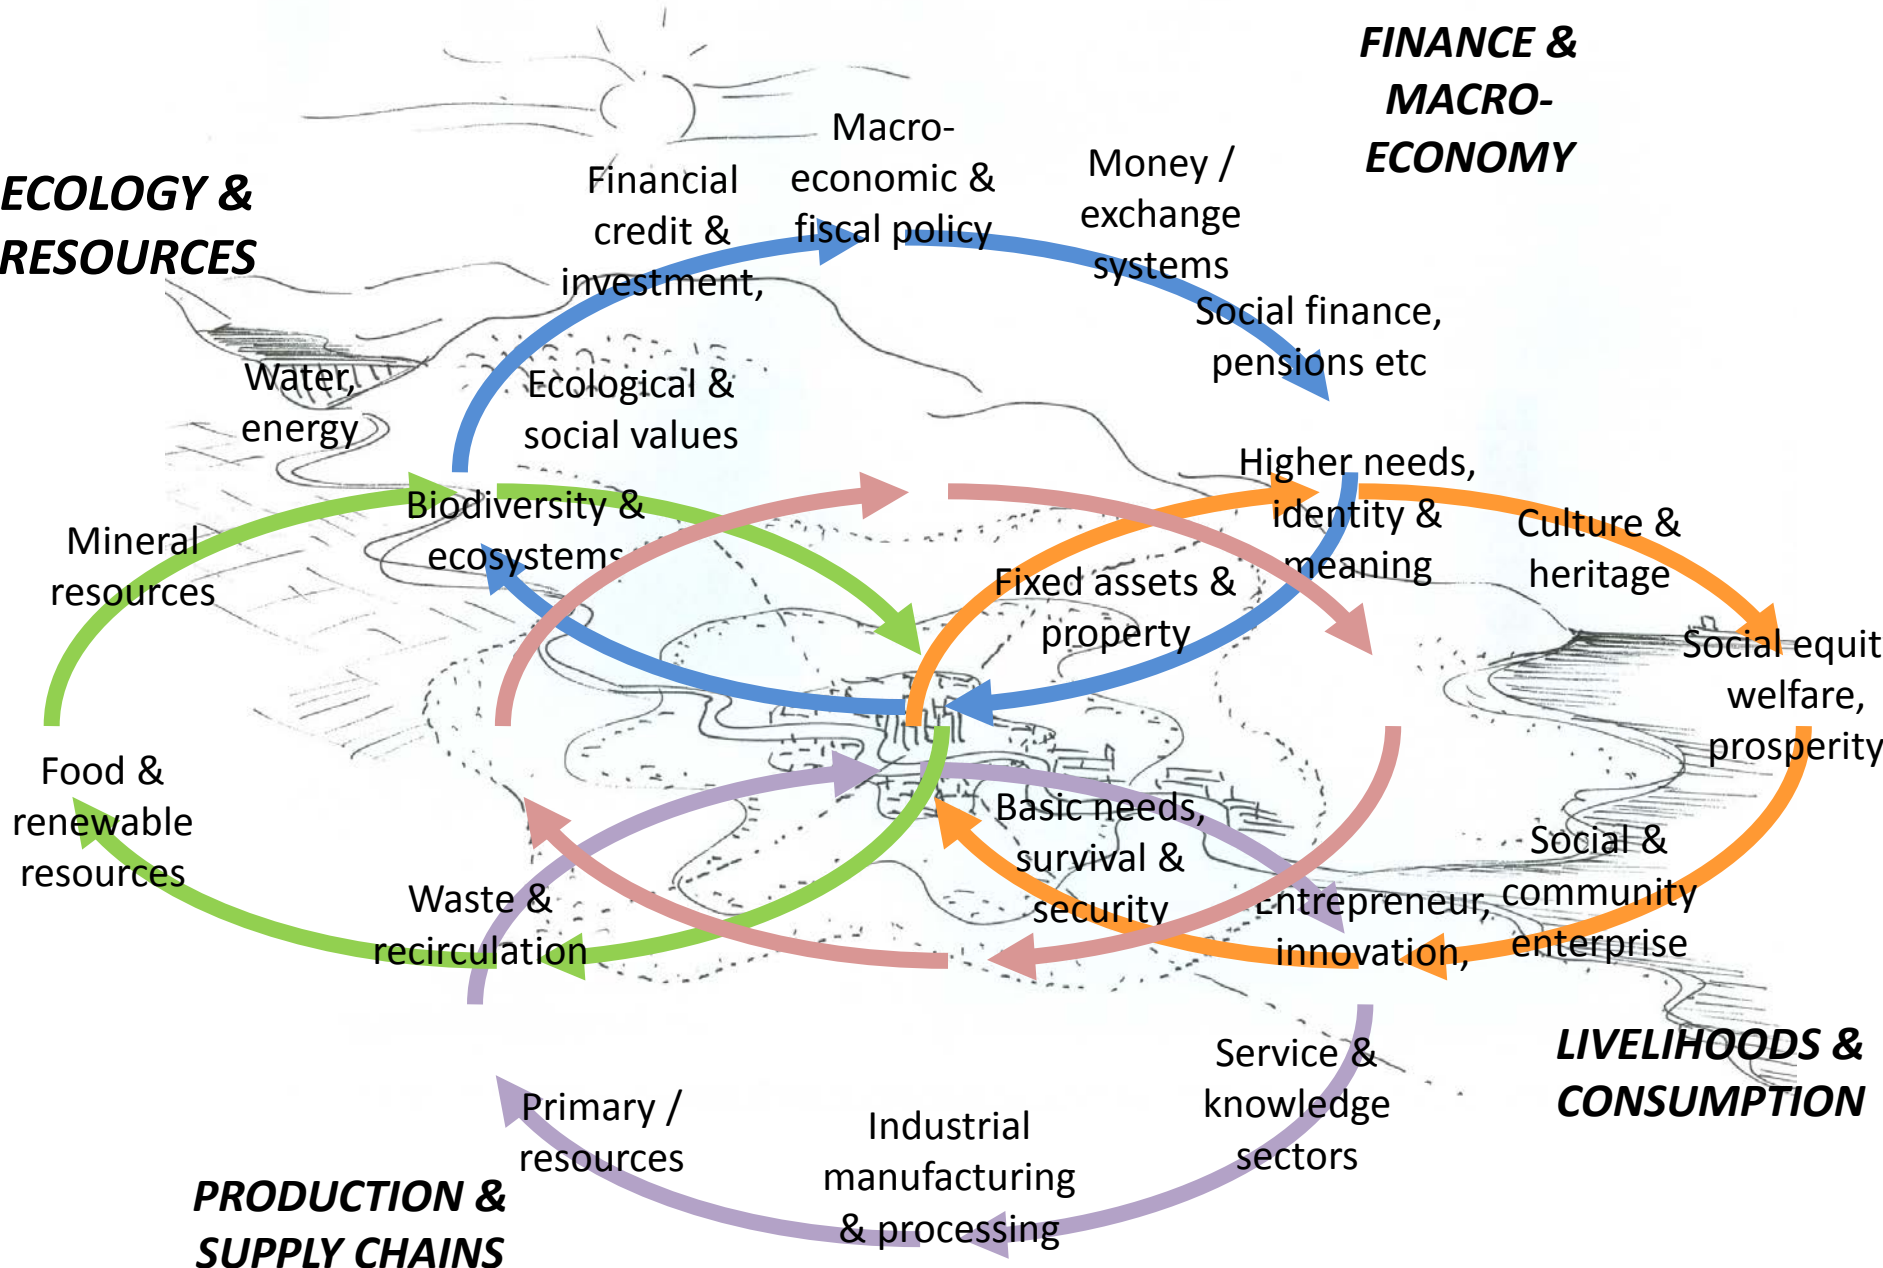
FINANCE & MACRO-ECONOMY

ECOLOGY & RESOURCES

Financial credit & investment,

Macro-economic & fiscal policy

Money / exchange systems

Social finance, pensions etc

Water, energy

Ecological & social values

Higher needs, identity & meaning

Culture & heritage

Mineral resources

Biodiversity & ecosystems

Fixed assets & property

Social equit welfare, prosperity

Food & renewable resources

Basic needs, survival & security

Social & community enterprise

Waste & recirculation

Entrepreneur, innovation,

Service & knowledge sectors

LIVELIHOODS & CONSUMPTION

Primary / resources

Industrial manufacturing & processing

PRODUCTION & SUPPLY CHAINS